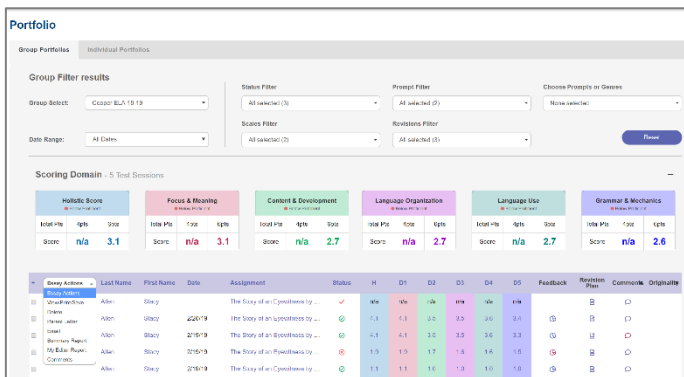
Portfolio

Group Portfolios | Individual Portfolios

Group Filter results

Group Select: Cooper ELA 18 19

Date Range: All Dates

Status Filter
All selected (3)

Scales Filter
All selected (2)

Prompt Filter
All selected (9)

Revisions Filter
All selected (3)

Choose Prompts or Genres
None selected

Reset

Scoring Domain - 5 Test Sessions

| Holistic Score | Focus & Meaning | Content & Development | Language Organization | Language Use | Grammar & Mechanics |
|---|---|---|---|---|---|
| Total Pts / 6pts | Total Pts / 6pts | Total Pts / 4pts / 6pts | Total Pts / 4pts / 6pts | Total Pts / 4pts / 6pts | Total Pts / 4pts / 6pts |
| Score n/a 3.1 | Score n/a 3.1 | Score n/a 2.7 | Score n/a 2.7 | Score n/a 2.7 | Score n/a 2.6 |

| Essay Actions | Last Name | First Name | Date | Assignment | Status | H | D1 | D2 | D3 | D4 | D5 | Feedback | Revision Plan | Comments | Originality |
|---|---|---|---|---|---|---|---|---|---|---|---|---|---|---|---|
| Essay Actions | Allen | Stacy | | The Story of an Eyewitness by ... | | n/a | n/a | n/a | n/a | n/a | n/a | | | | |
| Essay Pattern | Allen | Stacy | 2/26/19 | The Story of an Eyewitness by ... | | 4.3 | 4.3 | 3.0 | 3.5 | 3.6 | 3.4 | | | | |
| Visual Feedback | Allen | Stacy | 2/15/19 | The Story of an Eyewitness by ... | | 4.3 | 4.1 | 3.0 | 3.5 | 3.6 | 3.3 | | | | |
| Online | Allen | Stacy | 2/15/19 | The Story of an Eyewitness by ... | | 1.9 | 1.9 | 1.7 | 1.8 | 1.6 | 1.5 | | | | |
| Parent Letter | Allen | Stacy | 2/15/19 | The Story of an Eyewitness by ... | | 1.1 | 1.1 | 1.6 | 1.1 | 1.0 | 1.0 | | | | |

Email
Summary Report
My Editor Report
Comments